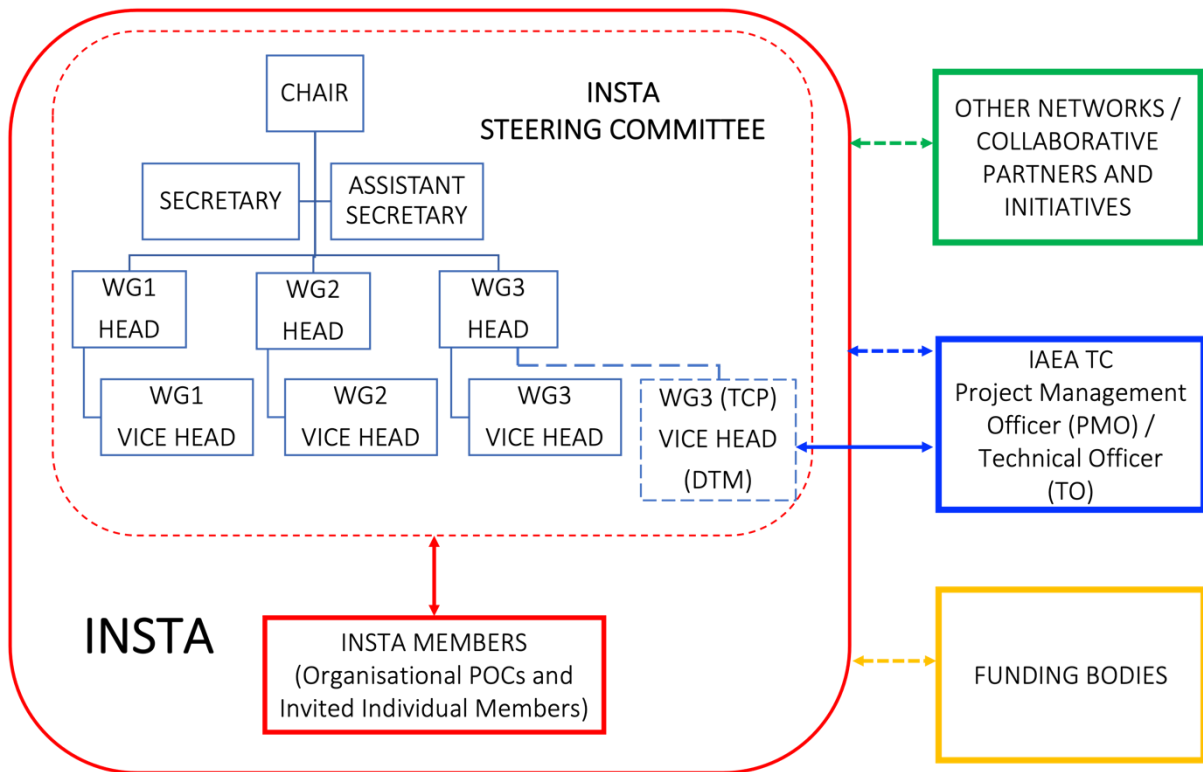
CHAIR

INSTA
STEERING COMMITTEE

SECRETARY

ASSISTANT SECRETARY

WG1 HEAD

WG2 HEAD

WG3 HEAD

WG1 VICE HEAD

WG2 VICE HEAD

WG3 VICE HEAD

WG3 (TCP) VICE HEAD (DTM)

OTHER NETWORKS / COLLABORATIVE PARTNERS AND INITIATIVES

IAEA TC
Project Management Officer (PMO) / Technical Officer (TO)

INSTA

INSTA MEMBERS
(Organisational POCs and Invited Individual Members)

FUNDING BODIES